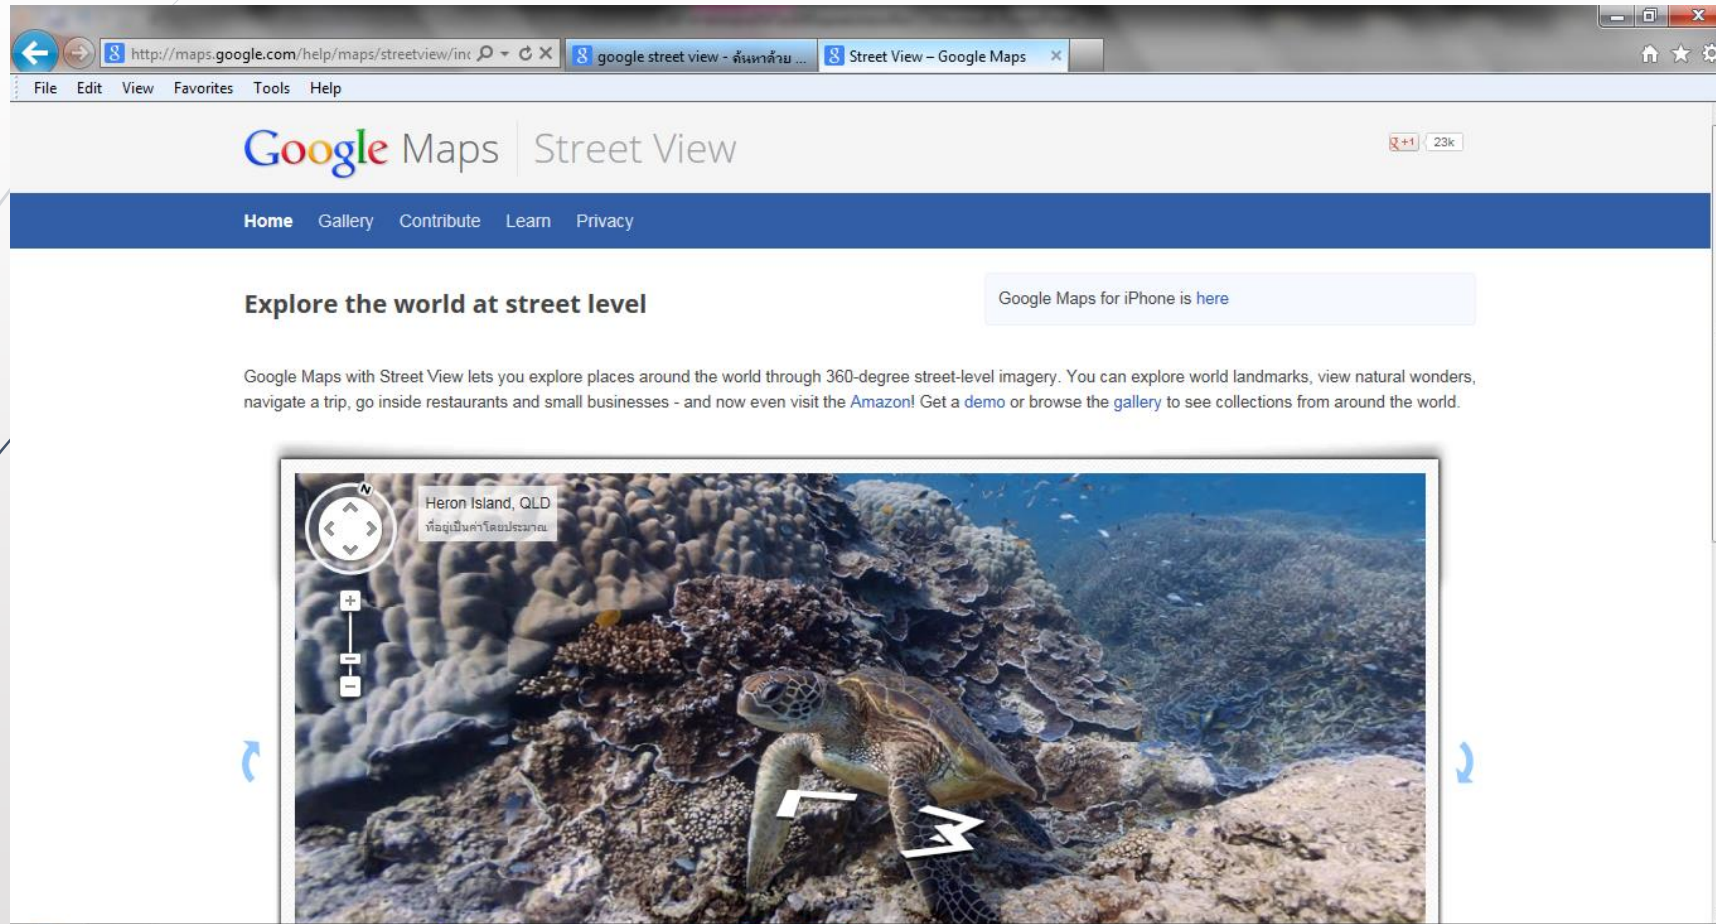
http://maps.google.com/help/maps/streetview/inc

google street view - ค้นหาด้วย ...

Street View – Google Maps

File Edit View Favorites Tools Help

Google Maps | Street View

+1 23k

Home Gallery Contribute Learn Privacy

Explore the world at street level

Google Maps for iPhone is here

Google Maps with Street View lets you explore places around the world through 360-degree street-level imagery. You can explore world landmarks, view natural wonders, navigate a trip, go inside restaurants and small businesses - and now even visit the Amazon! Get a demo or browse the gallery to see collections from around the world.

N

Heron Island, QLD
ที่อยู่เป็นค่าโดยประมาณ